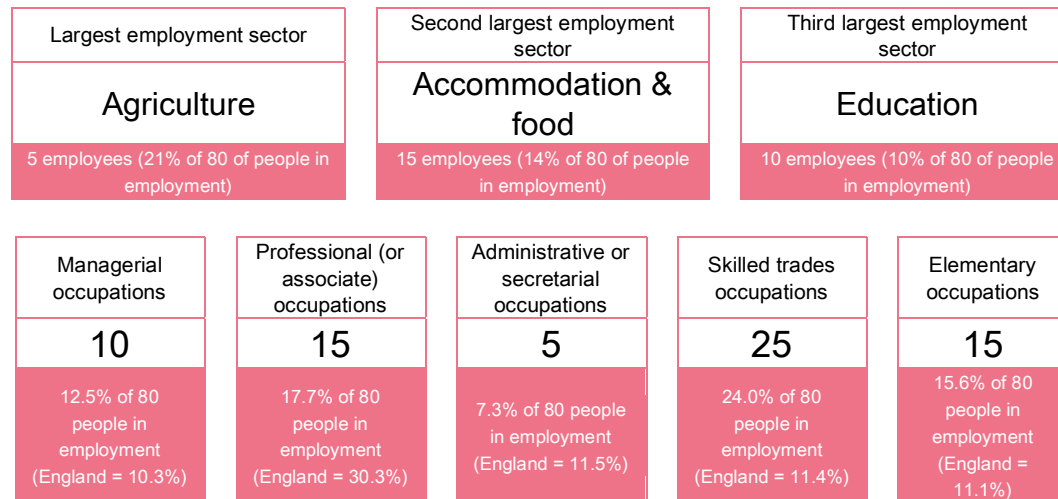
Largest employment sector

Agriculture

5 employees (21% of 80 of people in employment)

Second largest employment sector

Accommodation & food

15 employees (14% of 80 of people in employment)

Third largest employment sector

Education

10 employees (10% of 80 of people in employment)

Managerial occupations

10

12.5% of 80 people in employment (England = 10.3%)

Professional (or associate) occupations

15

17.7% of 80 people in employment (England = 30.3%)

Administrative or secretarial occupations

5

7.3% of 80 people in employment (England = 11.5%)

Skilled trades occupations

25

24.0% of 80 people in employment (England = 11.4%)

Elementary occupations

15

15.6% of 80 people in employment (England = 11.1%)